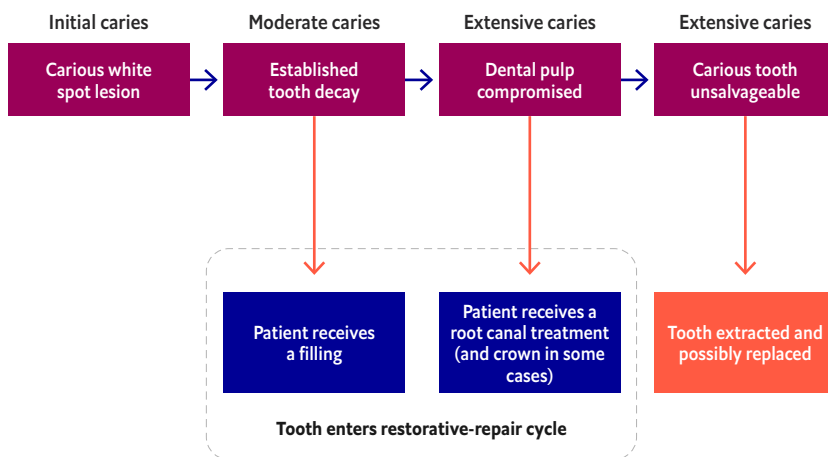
Initial caries
Carious white spot lesion

Moderate caries
Established tooth decay

Extensive caries
Dental pulp compromised

Extensive caries
Carious tooth unsalvageable

Patient receives a filling

Patient receives a root canal treatment (and crown in some cases)

Tooth enters restorative-repair cycle

Tooth extracted and possibly replaced